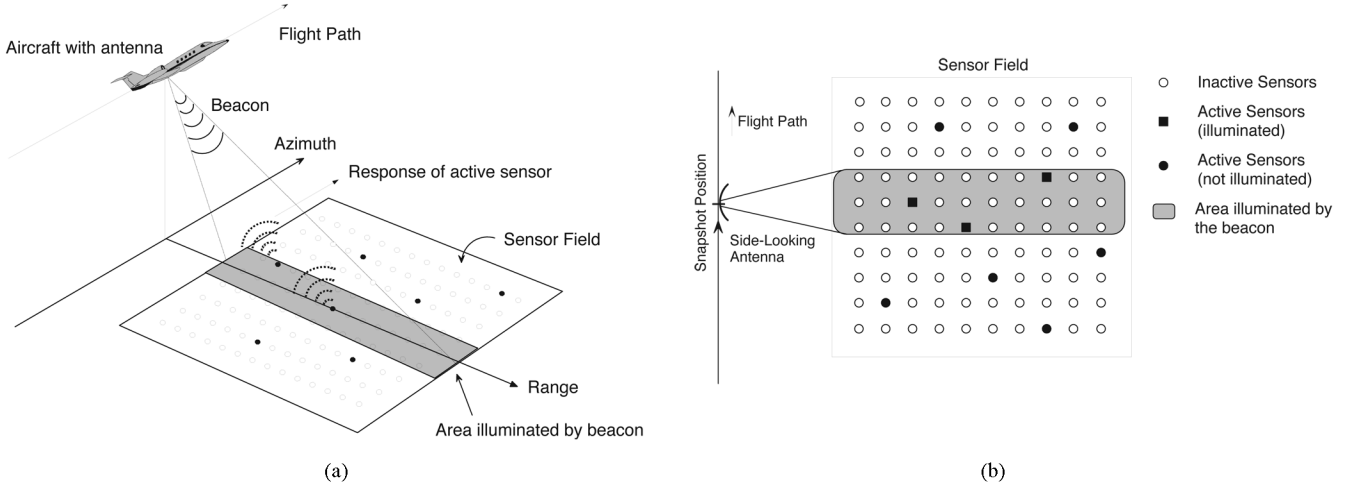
Aircraft with antenna

Flight Path

Beacon

Azimuth

Response of active sensor

Sensor Field

Range

Area illuminated by beacon

(a)

Sensor Field

Flight Path

Snapshot Position

Side-Looking Antenna

Inactive Sensors

Active Sensors (illuminated)

Active Sensors (not illuminated)

Area illuminated by the beacon

(b)